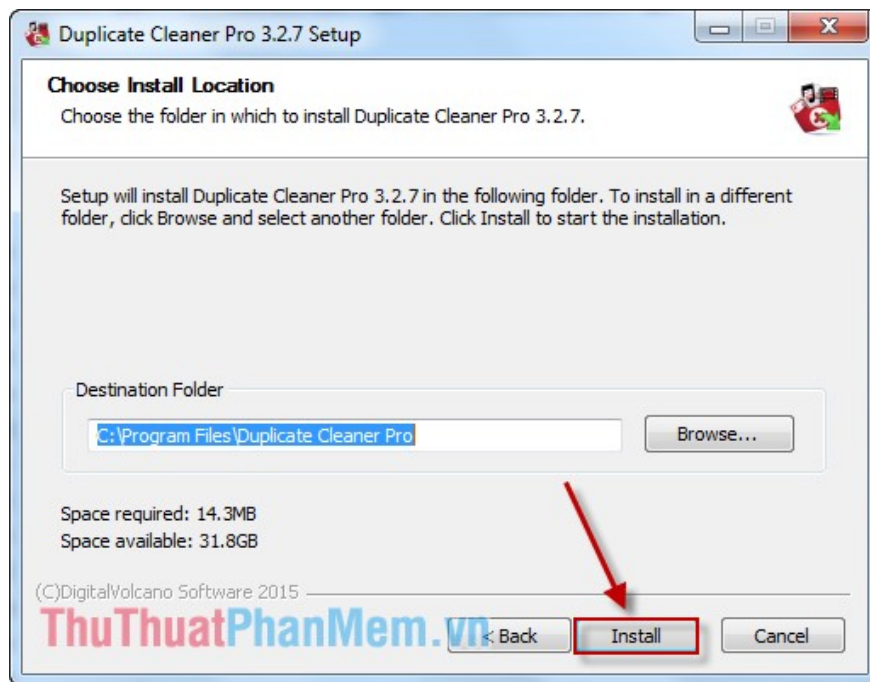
Duplicate Cleaner Pro 3.2.7 Setup

Choose Install Location

Choose the folder in which to install Duplicate Cleaner Pro 3.2.7.

Setup will install Duplicate Cleaner Pro 3.2.7 in the following folder. To install in a different folder, click Browse and select another folder. Click Install to start the installation.

Destination Folder

C:\Program Files\Duplicate Cleaner Pro

Browse...

Space required: 14.3MB

Space available: 31.8GB

(C)DigitalVolcano Software 2015

ThuThuatPhanMem.vn

< Back

Install

Cancel